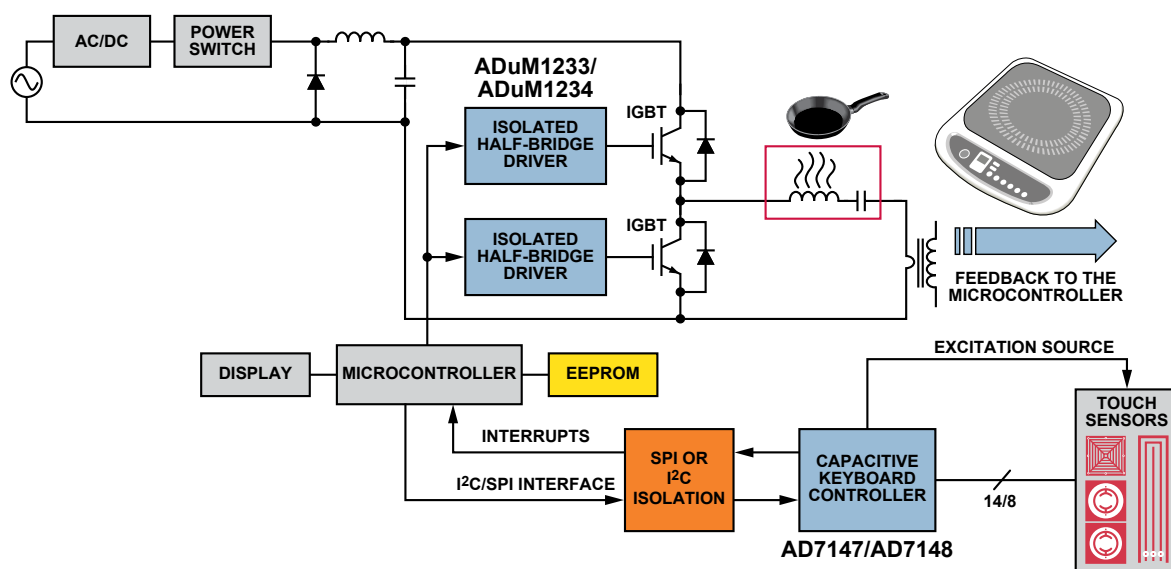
AC/DC

POWER SWITCH

ADuM1233/ ADuM1234

IGBT

ISOLATED HALF-BRIDGE DRIVER

IGBT

ISOLATED HALF-BRIDGE DRIVER

FEEDBACK TO THE MICROCONTROLLER

DISPLAY

MICROCONTROLLER

EEPROM

EXCITATION SOURCE

TOUCH SENSORS

INTERRUPTS

SPI OR $I^2C$ ISOLATION

$I^2C$/SPI INTERFACE

CAPACITIVE KEYBOARD CONTROLLER

14/8

AD7147/AD7148